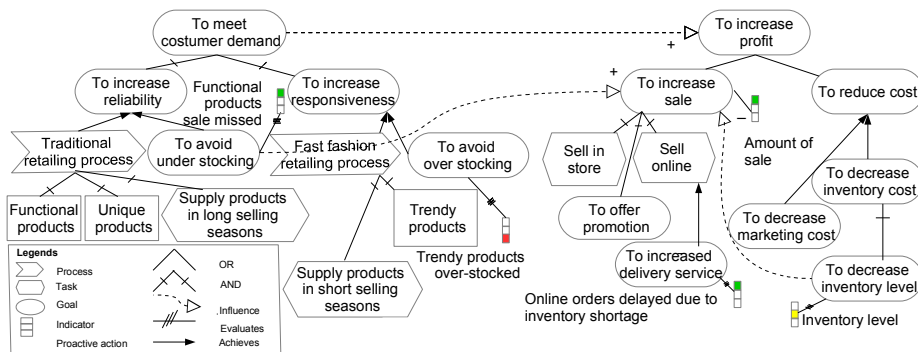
To meet costumer demand

To increase profit

+

To increase reliability

Functional products sale missed

To increase responsiveness

+

To increase sale

To reduce cost

–

Traditional retailing process

To avoid under stocking

Fast fashion retailing process

To avoid over stocking

Sell in store

Sell online

Amount of sale

To decrease inventory cost

Functional products

Unique products

Supply products in long selling seasons

Trendy products

To offer promotion

To decrease marketing cost

Trendy products over-stocked

To increased delivery service

To decrease inventory level

Legends
Process
Task
Goal
Indicator
Proactive action
OR
AND
Influence
Evaluates
Achieves

Supply products in short selling seasons

Online orders delayed due to inventory shortage

Inventory level